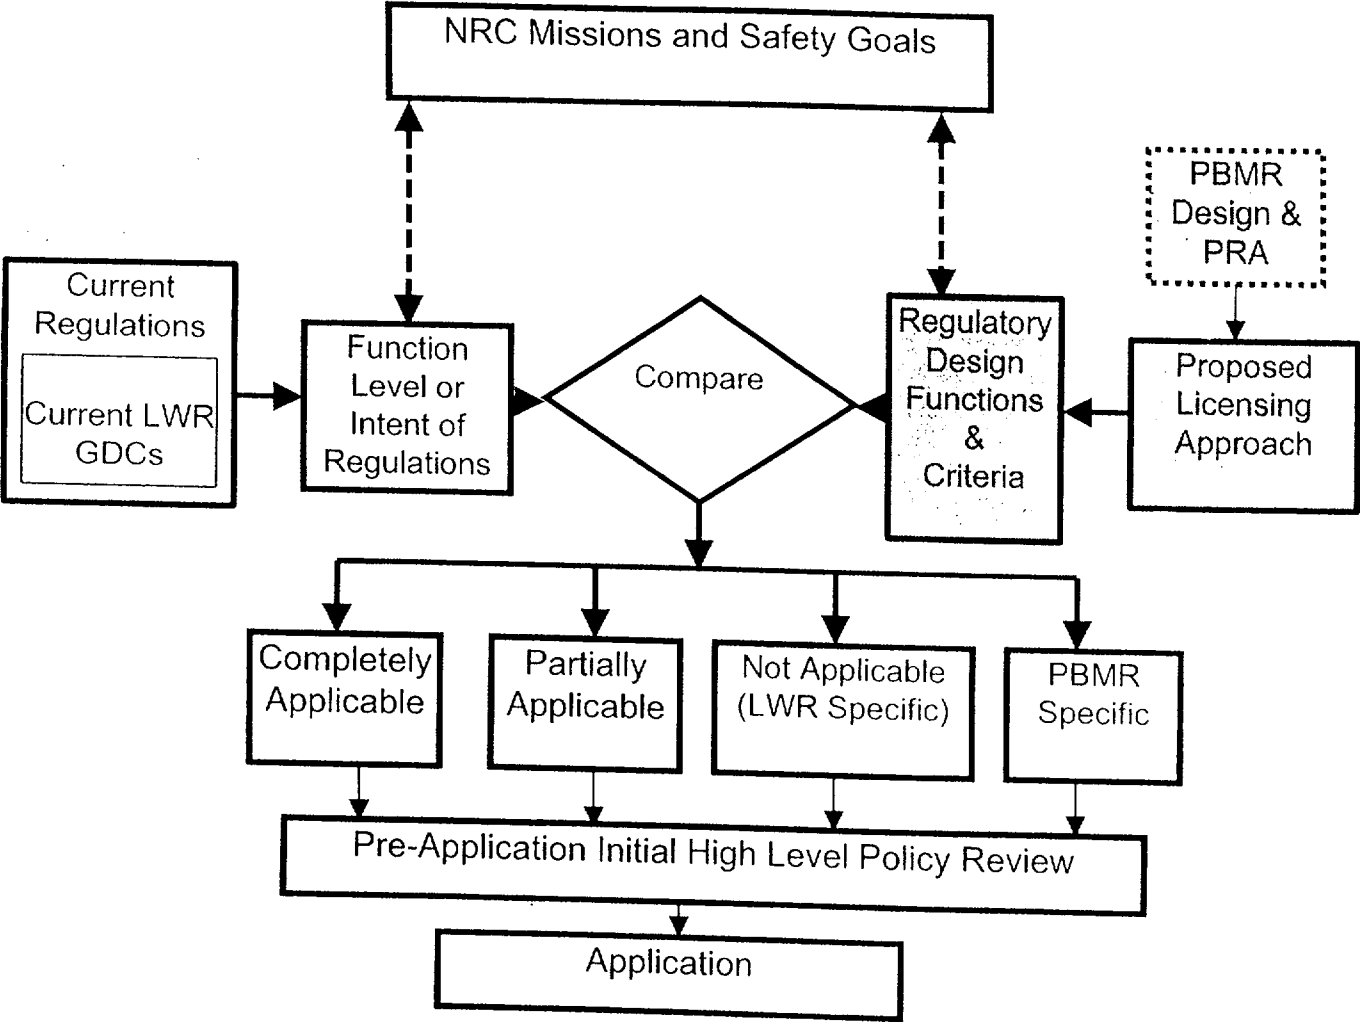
NRC Missions and Safety Goals

PBMR Design & PRA

Current Regulations

Current LWR GDCs

Function Level or Intent of Regulations

Compare

Regulatory Design Functions & Criteria

Proposed Licensing Approach

Completely Applicable

Partially Applicable

Not Applicable (LWR Specific)

PBMR Specific

Pre-Application Initial High Level Policy Review

Application